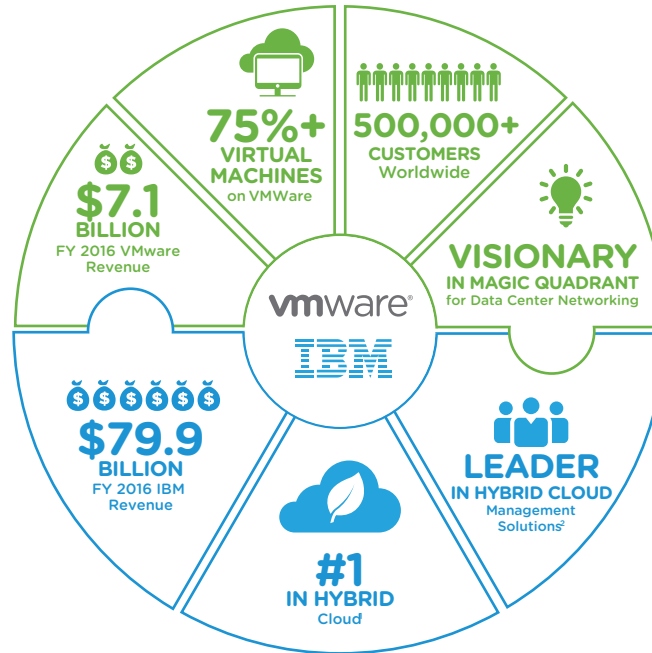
75%+
VIRTUAL MACHINES
on VMWare

500,000+
CUSTOMERS
Worldwide

$7.1
BILLION
FY 2016 VMware Revenue

VISIONARY
IN MAGIC QUADRANT
for Data Center Networking

vmware®

IBM

$79.9
BILLION
FY 2016 IBM Revenue

LEADER
IN HYBRID CLOUD
Management Solutions$^2$

#1
IN HYBRID
Cloud$^1$